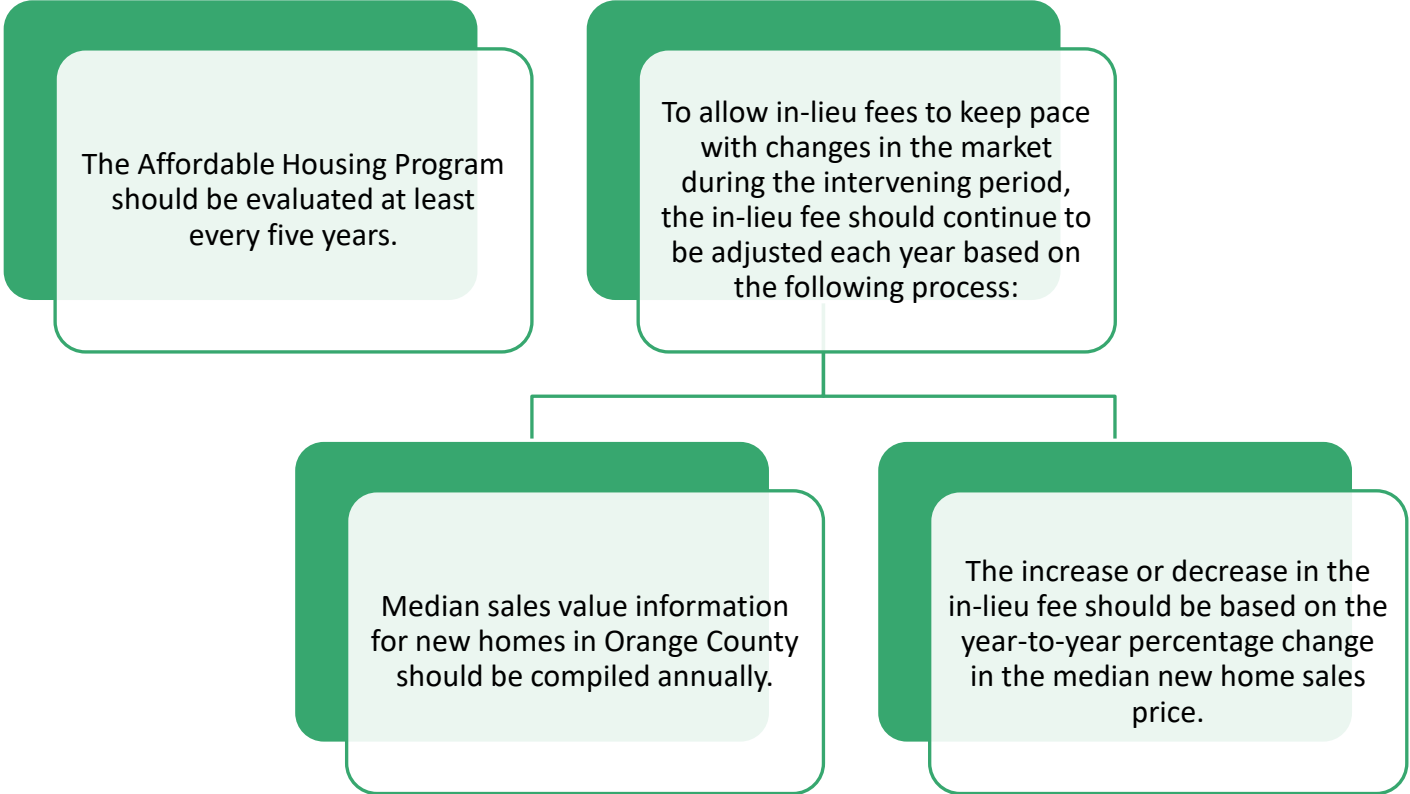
The Affordable Housing Program should be evaluated at least every five years.

To allow in-lieu fees to keep pace with changes in the market during the intervening period, the in-lieu fee should continue to be adjusted each year based on the following process:

Median sales value information for new homes in Orange County should be compiled annually.

The increase or decrease in the in-lieu fee should be based on the year-to-year percentage change in the median new home sales price.